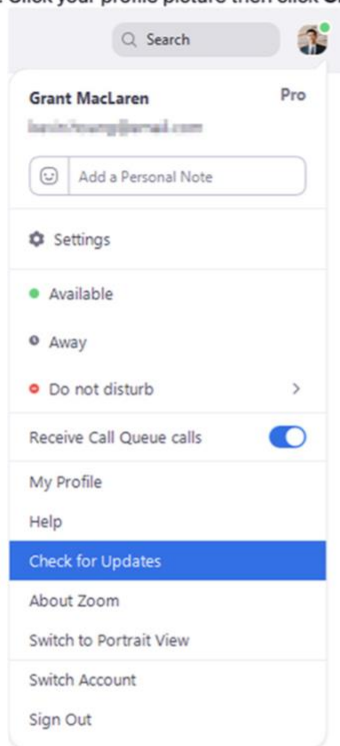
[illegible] Click your profile picture then click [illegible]

Search

Grant MacLaren

Pro

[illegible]

Add a Personal Note

Settings

Available

Away

Do not disturb

Receive Call Queue calls

My Profile

Help

Check for Updates

About Zoom

Switch to Portrait View

Switch Account

Sign Out